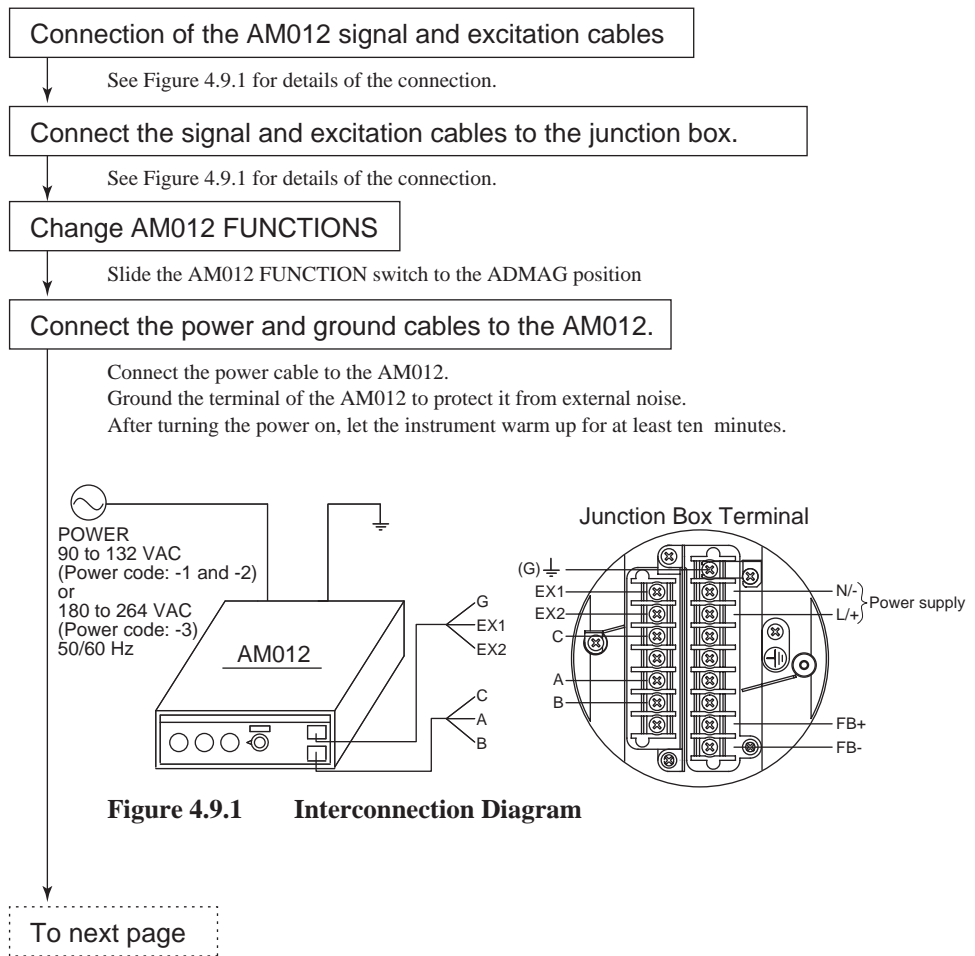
Connection of the AM012 signal and excitation cables

See Figure 4.9.1 for details of the connection.

Connect the signal and excitation cables to the junction box.

See Figure 4.9.1 for details of the connection.

Change AM012 FUNCTIONS

Slide the AM012 FUNCTION switch to the ADMAG position

Connect the power and ground cables to the AM012.

Connect the power cable to the AM012.
Ground the terminal of the AM012 to protect it from external noise.
After turning the power on, let the instrument warm up for at least ten minutes.

POWER
90 to 132 VAC
(Power code: -1 and -2)
or
180 to 264 VAC
(Power code: -3)
50/60 Hz

AM012

G
EX1
EX2

C
A
B

Junction Box Terminal

(G)
EX1
EX2
C
A
B

N/-
L/+
Power supply
FB+
FB-

Figure 4.9.1 Interconnection Diagram

To next page